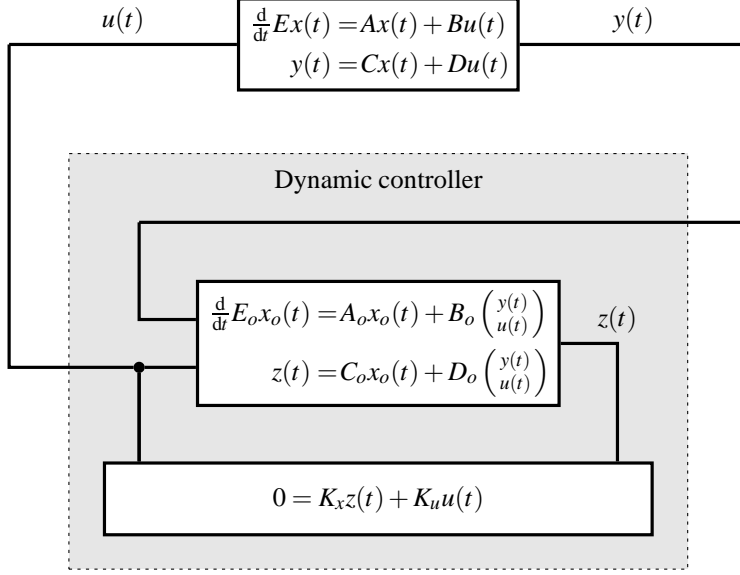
$u(t)$

$\frac{d}{dt}Ex(t) = Ax(t) + Bu(t)$
$y(t) = Cx(t) + Du(t)$

$y(t)$

Dynamic controller

$\frac{d}{dt}E_o x_o(t) = A_o x_o(t) + B_o \begin{pmatrix} y(t) \\ u(t) \end{pmatrix}$
$z(t) = C_o x_o(t) + D_o \begin{pmatrix} y(t) \\ u(t) \end{pmatrix}$

$z(t)$

$0 = K_x z(t) + K_u u(t)$